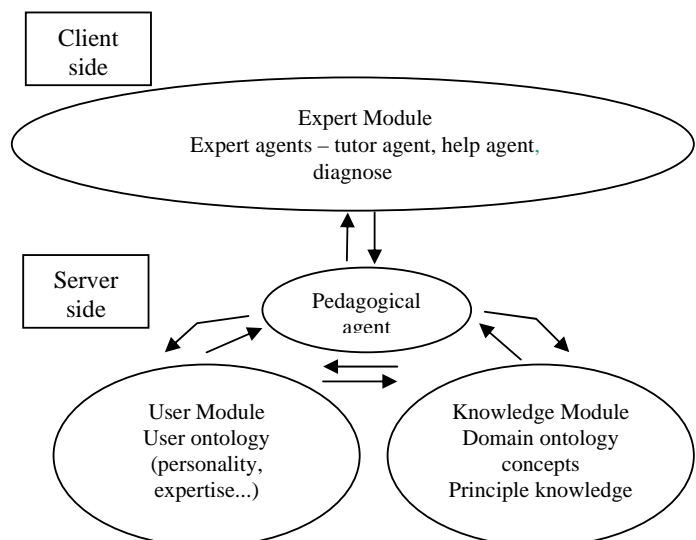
Client side

Expert Module
Expert agents – tutor agent, help agent, diagnose

Server side

Pedagogical agent

User Module
User ontology
(personality, expertise...)

Knowledge Module
Domain ontology
concepts
Principle knowledge